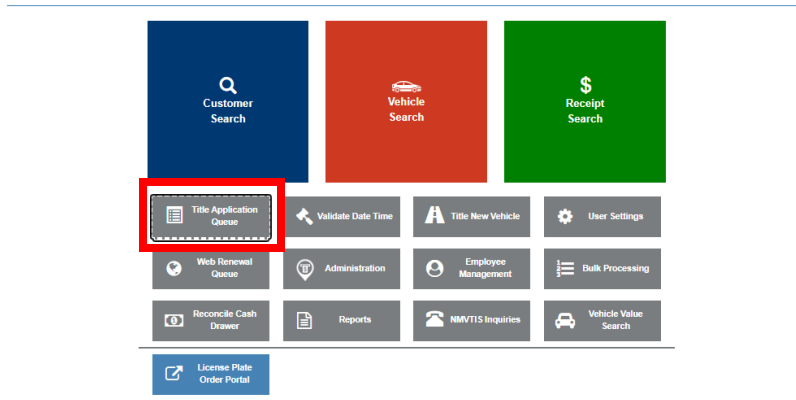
Customer Search

Vehicle Search

$

Receipt Search

Title Application Queue

Validate Date Time

Title New Vehicle

User Settings

Web Renewal Queue

Administration

Employee Management

Bulk Processing

Reconcile Cash Drawer

Reports

NMVTIS Inquiries

Vehicle Value Search

License Plate Order Portal